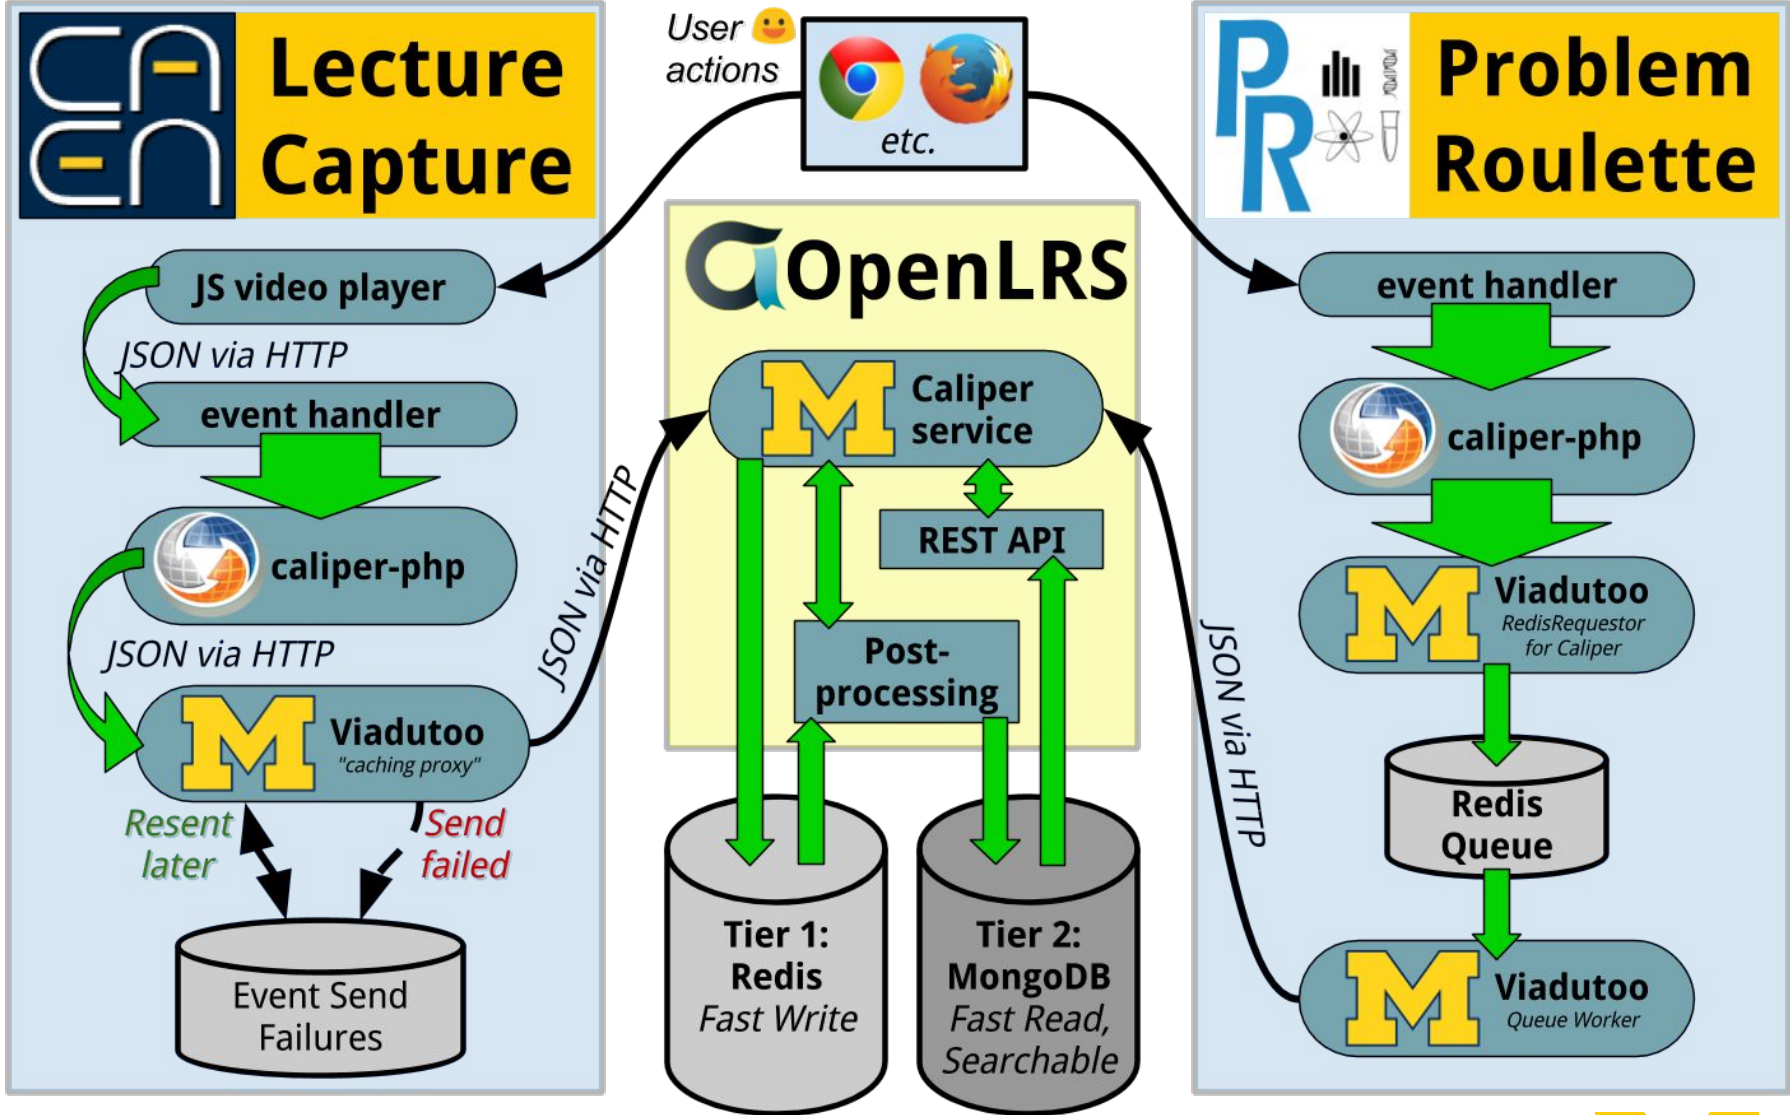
Lecture Capture

JS video player

JSON via HTTP

event handler

caliper-php

JSON via HTTP

Viadutoo
"caching proxy"

Resent later

Send failed

Event Send Failures

User actions

etc.

OpenLRS

Caliper service

REST API

Post-processing

JSON via HTTP

Tier 1: Redis
Fast Write

Tier 2: MongoDB
Fast Read, Searchable

Problem Roulette

event handler

caliper-php

Viadutoo
RedisRequestor for Caliper

Redis Queue

Viadutoo
Queue Worker

JSON via HTTP